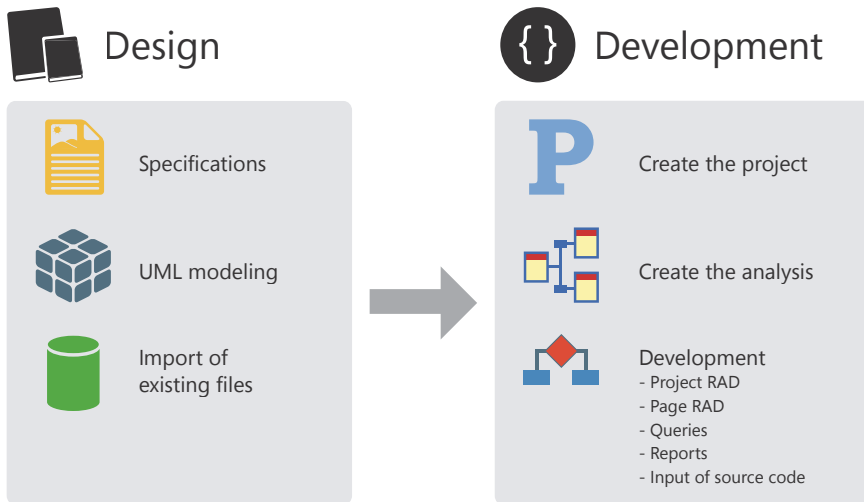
Design

Specifications

UML modeling

Import of existing files

{ }

Development

P

Create the project

Create the analysis

Development
- Project RAD
- Page RAD
- Queries
- Reports
- Input of source code